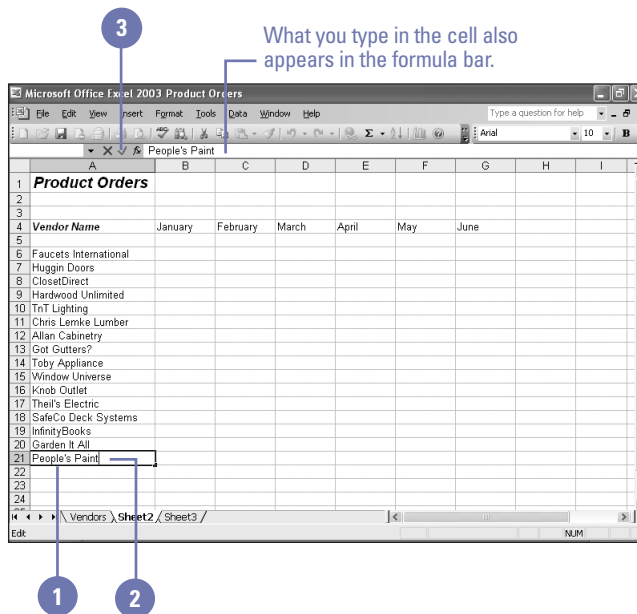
3

What you type in the cell also appears in the formula bar.

Microsoft Office Excel 2003 Product Orders

File Edit View Insert Format Tools Data Window Help

Type a question for help

Arial 10 B

People's Paint

| | A | B | C | D | E | F | G | H | I |
|---|---|---|---|---|---|---|---|---|---|
| 1 | **Product Orders** | | | | | | | | |
| 2 | | | | | | | | | |
| 3 | | | | | | | | | |
| 4 | *Vendor Name* | January | February | March | April | May | June | | |
| 5 | | | | | | | | | |
| 6 | Faucets International | | | | | | | | |
| 7 | Huggin Doors | | | | | | | | |
| 8 | ClosetDirect | | | | | | | | |
| 9 | Hardwood Unlimited | | | | | | | | |
| 10 | TnT Lighting | | | | | | | | |
| 11 | Chris Lemke Lumber | | | | | | | | |
| 12 | Allan Cabinetry | | | | | | | | |
| 13 | Got Gutters? | | | | | | | | |
| 14 | Toby Appliance | | | | | | | | |
| 15 | Window Universe | | | | | | | | |
| 16 | Knob Outlet | | | | | | | | |
| 17 | Theil's Electric | | | | | | | | |
| 18 | SafeCo Deck Systems | | | | | | | | |
| 19 | InfinityBooks | | | | | | | | |
| 20 | Garden It All | | | | | | | | |
| 21 | People's Paint | | | | | | | | |
| 22 | | | | | | | | | |
| 23 | | | | | | | | | |
| 24 | | | | | | | | | |

Vendors Sheet2 Sheet3

Edit NUM

1

2